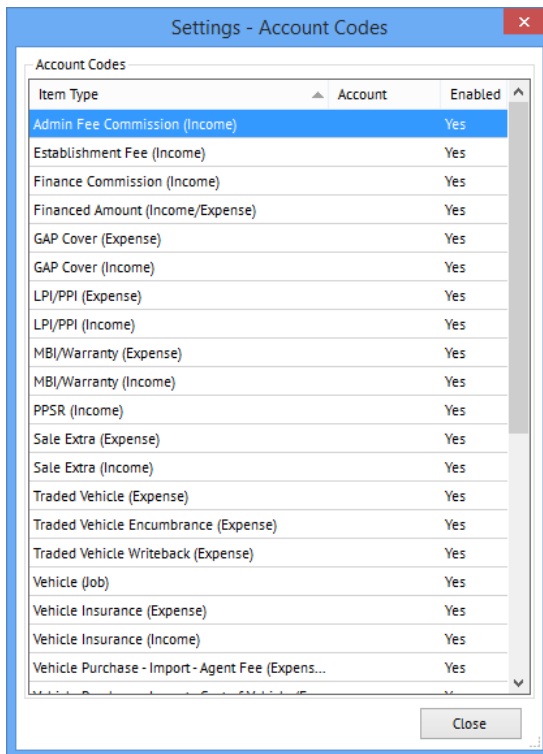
Settings - Account Codes

Account Codes

| Item Type | Account | Enabled |
|---|---|---|
| Admin Fee Commission (Income) | | Yes |
| Establishment Fee (Income) | | Yes |
| Finance Commission (Income) | | Yes |
| Financed Amount (Income/Expense) | | Yes |
| GAP Cover (Expense) | | Yes |
| GAP Cover (Income) | | Yes |
| LPI/PPI (Expense) | | Yes |
| LPI/PPI (Income) | | Yes |
| MBI/Warranty (Expense) | | Yes |
| MBI/Warranty (Income) | | Yes |
| PPSR (Income) | | Yes |
| Sale Extra (Expense) | | Yes |
| Sale Extra (Income) | | Yes |
| Traded Vehicle (Expense) | | Yes |
| Traded Vehicle Encumbrance (Expense) | | Yes |
| Traded Vehicle Writeback (Expense) | | Yes |
| Vehicle (Job) | | Yes |
| Vehicle Insurance (Expense) | | Yes |
| Vehicle Insurance (Income) | | Yes |
| Vehicle Purchase - Import - Agent Fee (Expens... | | Yes |
| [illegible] | | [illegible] |

Close